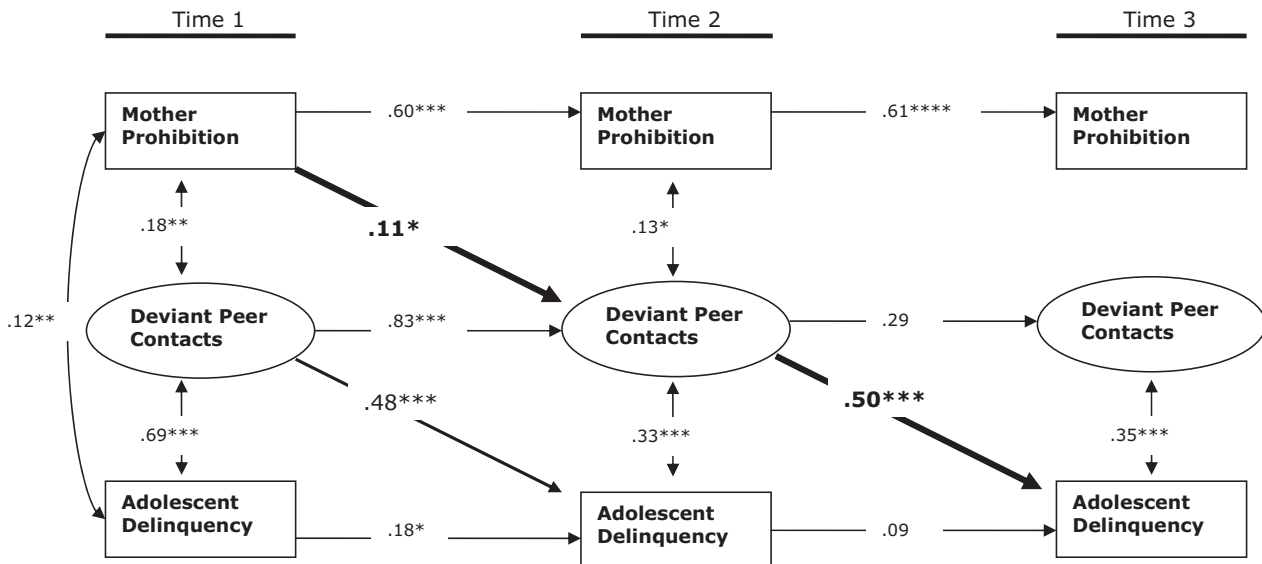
Time 1

Time 2

Time 3

Mother Prohibition

.60***

Mother Prohibition

.61****

Mother Prohibition

.18**

.11*

.13*

.12**

Deviant Peer Contacts

.83***

Deviant Peer Contacts

.29

Deviant Peer Contacts

.48***

.50***

.69***

.33***

.35***

Adolescent Delinquency

.18*

Adolescent Delinquency

.09

Adolescent Delinquency